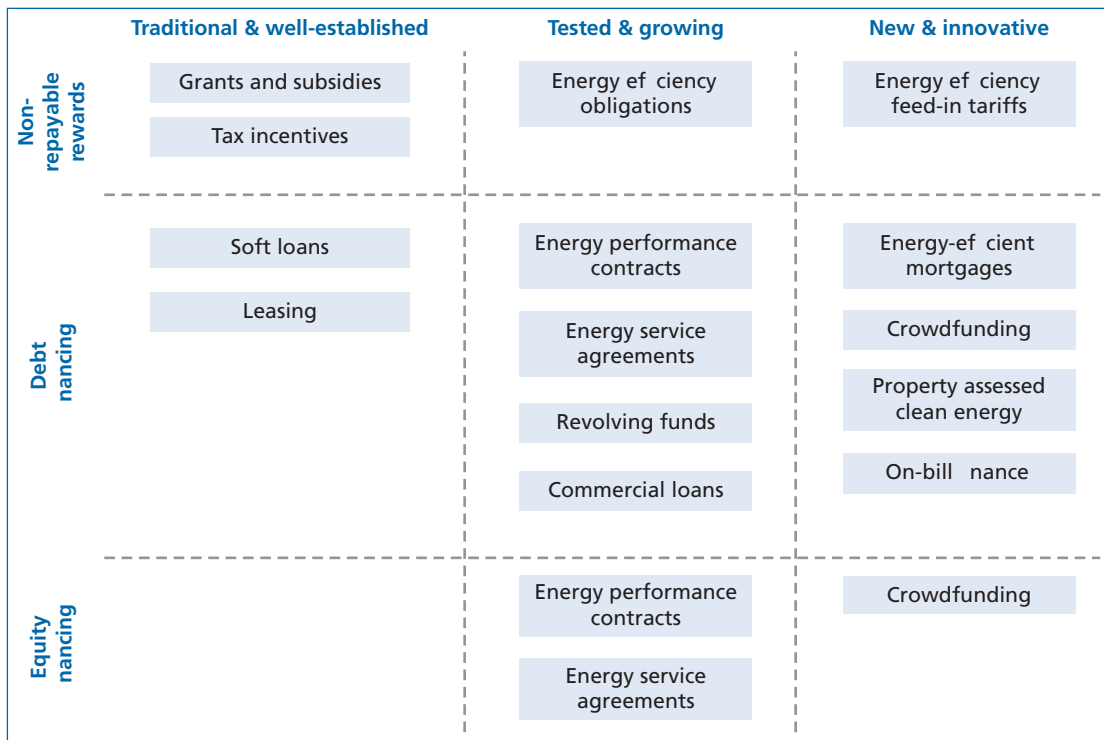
| | Traditional & well-established | Tested & growing | New & innovative |
|---|---|---|---|
| Non-repayable rewards | Grants and subsidies<br>Tax incentives | Energy ef ciency obligations | Energy ef ciency feed-in tariffs |
| Debt nancing | Soft loans<br>Leasing | Energy performance contracts<br>Energy service agreements<br>Revolving funds<br>Commercial loans | Energy-ef cient mortgages<br>Crowdfunding<br>Property assessed clean energy<br>On-bill nance |
| Equity nancing | | Energy performance contracts<br>Energy service agreements | Crowdfunding |